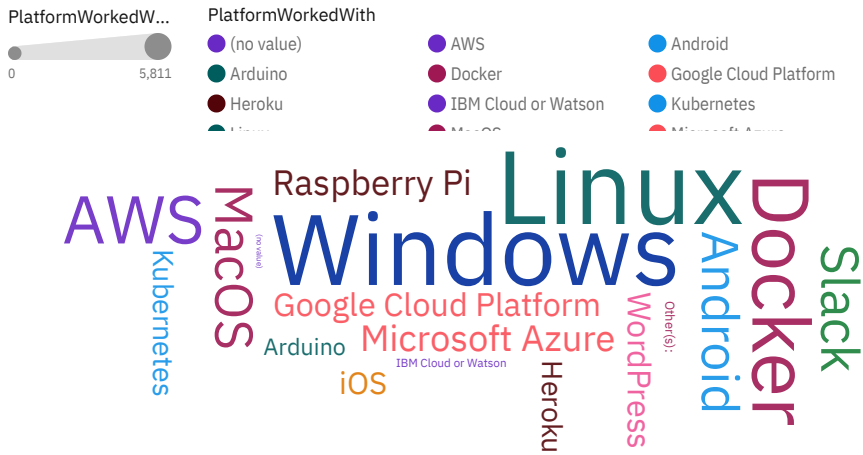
PlatformWorkedW...

0
5,811

PlatformWorkedWith

(no value)
AWS
Android
Arduino
Docker
Google Cloud Platform
Heroku
IBM Cloud or Watson
Kubernetes
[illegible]
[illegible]
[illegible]

Linux
Windows
AWS
MacOS
Raspberry Pi
Docker
Android
Slack
Kubernetes
(no value)
Google Cloud Platform
Microsoft Azure
WordPress
Other(s):
Arduino
IBM Cloud or Watson
iOS
Heroku